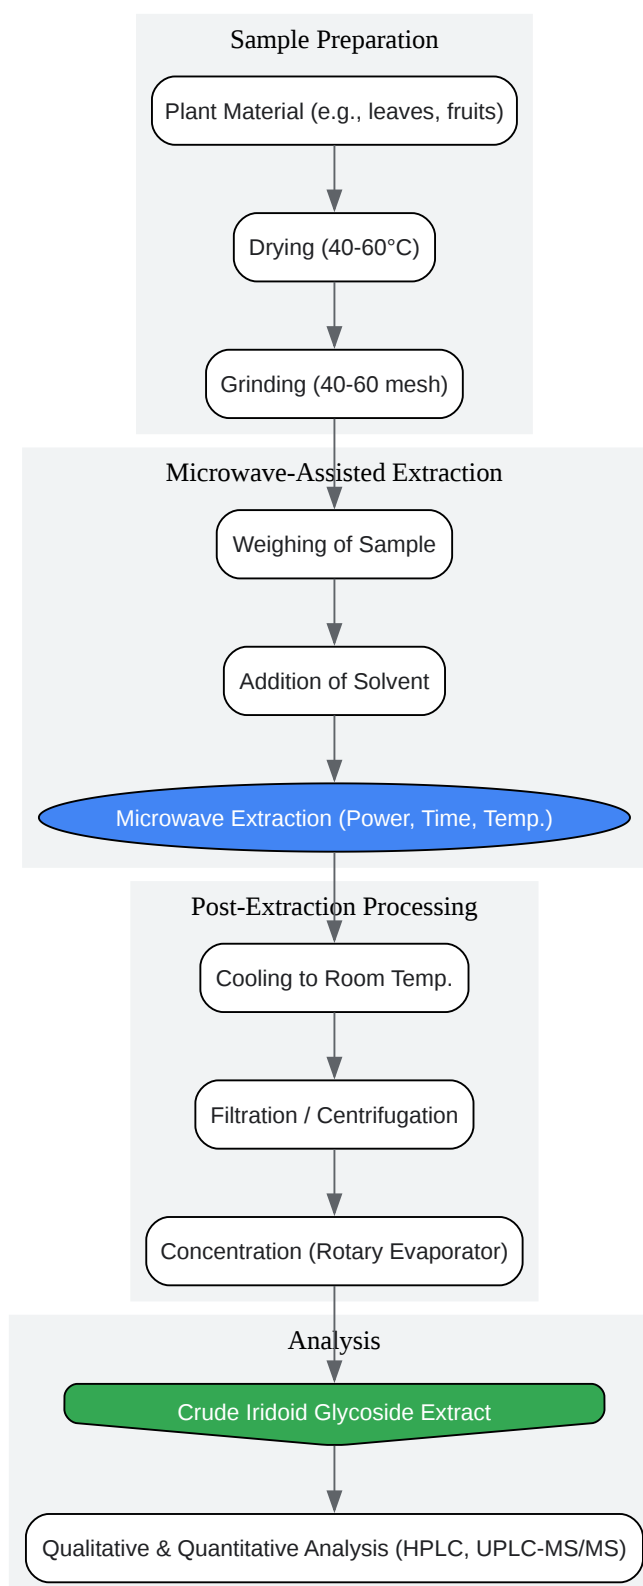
Sample Preparation

Plant Material (e.g., leaves, fruits)

Drying (40-60°C)

Grinding (40-60 mesh)

Microwave-Assisted Extraction

Weighing of Sample

Addition of Solvent

Microwave Extraction (Power, Time, Temp.)

Post-Extraction Processing

Cooling to Room Temp.

Filtration / Centrifugation

Concentration (Rotary Evaporator)

Analysis

Crude Iridoid Glycoside Extract

Qualitative & Quantitative Analysis (HPLC, UPLC-MS/MS)